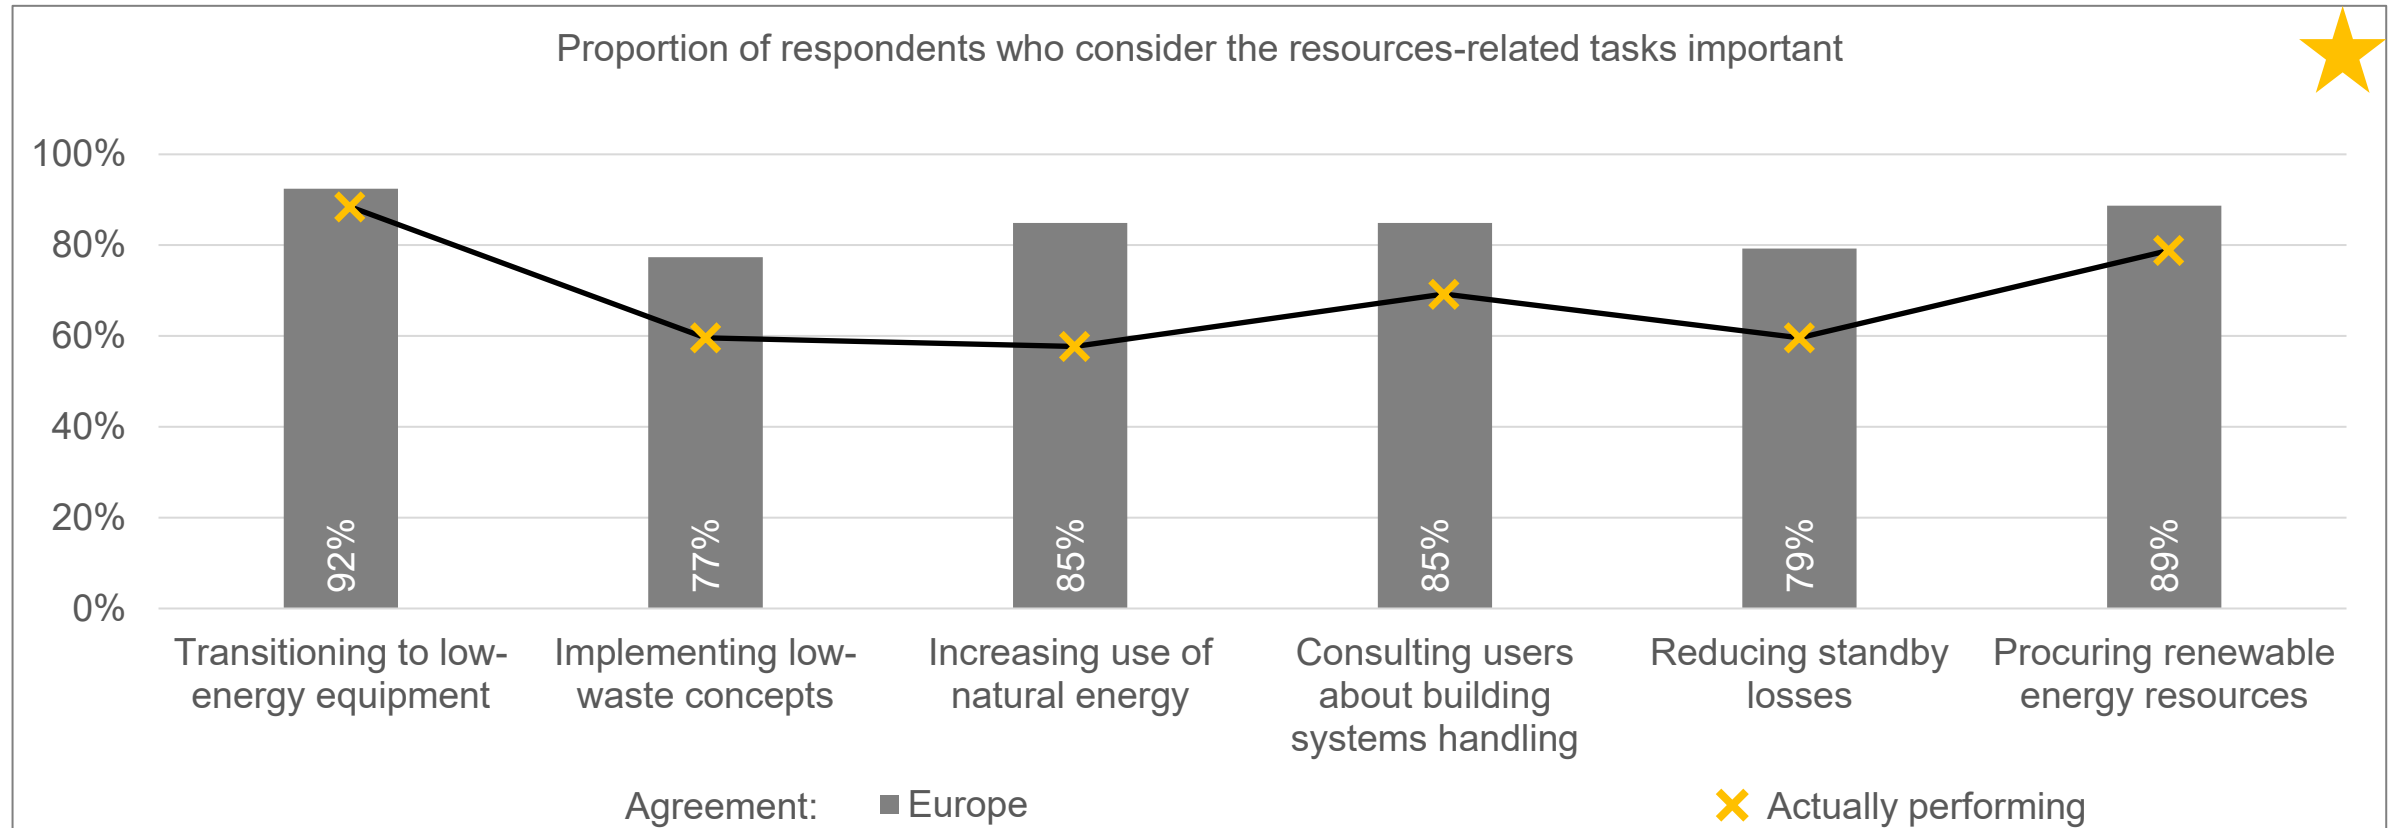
Proportion of respondents who consider the resources-related tasks important

100%
80%
60%
40%
20%
0%

92%
77%
85%
85%
79%
89%

Transitioning to low-energy equipment
Implementing low-waste concepts
Increasing use of natural energy
Consulting users about building systems handling
Reducing standby losses
Procuring renewable energy resources

Agreement: Europe
Actually performing